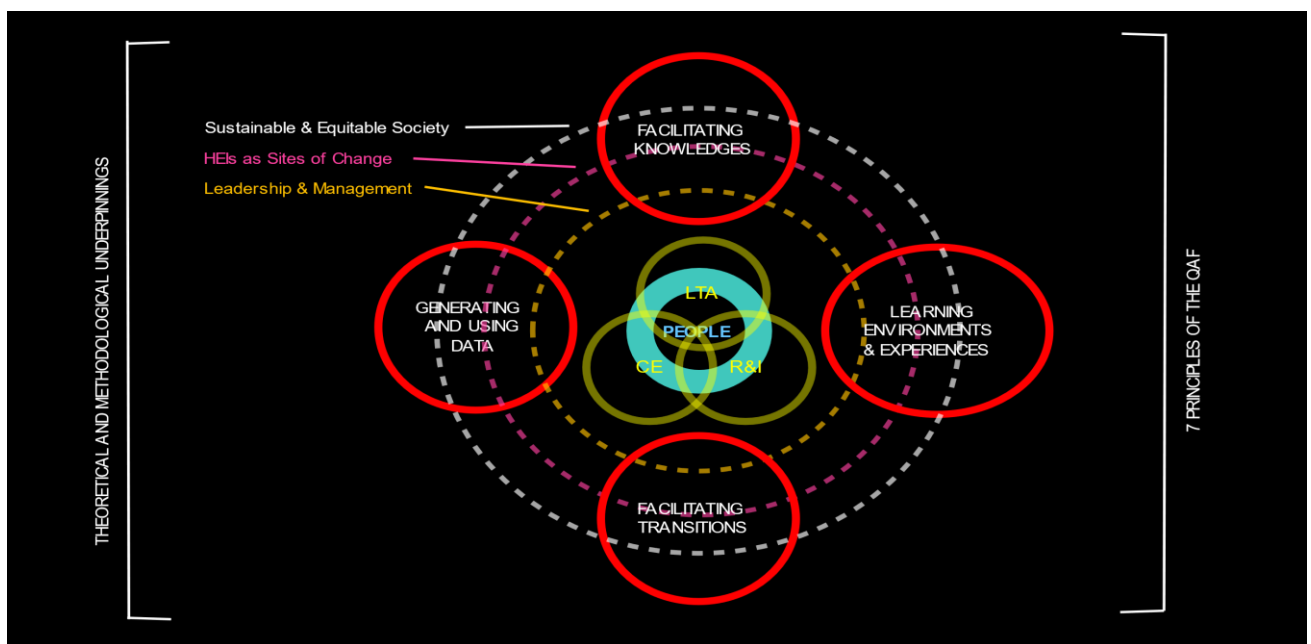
THEORETICAL AND METHODOLOGICAL UNDERPINNINGS

Sustainable & Equitable Society

HEIs as Sites of Change

Leadership & Management

FACILITATING KNOWLEDGES

GENERATING AND USING DATA

LTA

PEOPLE

CE

R&I

LEARNING ENVIRONMENTS & EXPERIENCES

FACILITATING TRANSITIONS

7 PRINCIPLES OF THE QAF